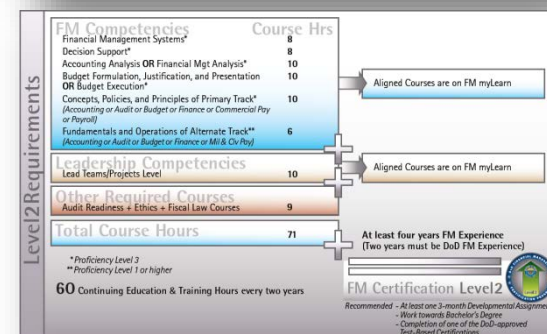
Level2Requirements

| FM Competencies | Course Hrs |
|---|---|
| Financial Management Systems* | 8 |
| Decision Support* | 8 |
| Accounting Analysis OR Financial Mgt Analysis* | 10 |
| Budget Formulation, Justification, and Presentation OR Budget Execution* | 10 |
| Concepts, Policies, and Principles of Primary Track* (Accounting or Audit or Budget or Finance or Commercial Pay or Payroll) | 10 |
| Fundamentals and Operations of Alternate Track** (Accounting or Audit or Budget or Finance or Mil & Civ Pay) | 6 |

Aligned Courses are on FM myLearn

| Leadership Competencies | |
|---|---|
| Lead Teams/Projects Level | 10 |

Aligned Courses are on FM myLearn

| Other Required Courses | |
|---|---|
| Audit Readiness + Ethics + Fiscal Law Courses | 9 |

| Total Course Hours | 71 |
|---|---|

At least four years FM Experience
(Two years must be DoD FM Experience)

* Proficiency Level 3
** Proficiency Level 1 or higher

60 Continuing Education & Training Hours every two years

FM Certification Level2

Recommended - At least one 3-month Developmental Assignme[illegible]
- Work towards Bachelor's Degree
- Completion of one of the DoD-approved Test-Based Certifications